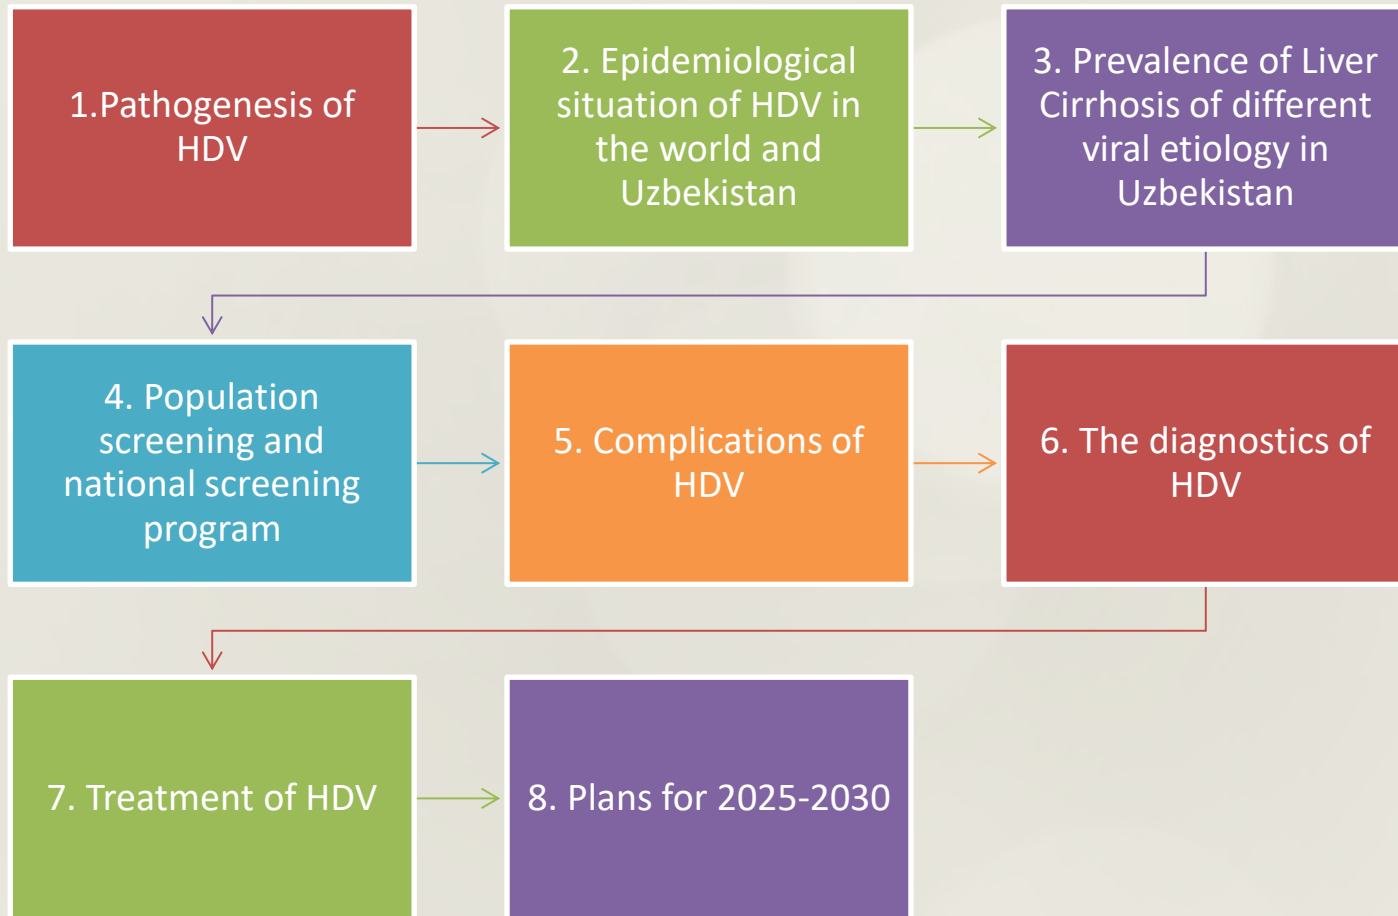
1.Pathogenesis of HDV

2. Epidemiological situation of HDV in the world and Uzbekistan

3. Prevalence of Liver Cirrhosis of different viral etiology in Uzbekistan

4. Population screening and national screening program

5. Complications of HDV

6. The diagnostics of HDV

7. Treatment of HDV

8. Plans for 2025-2030